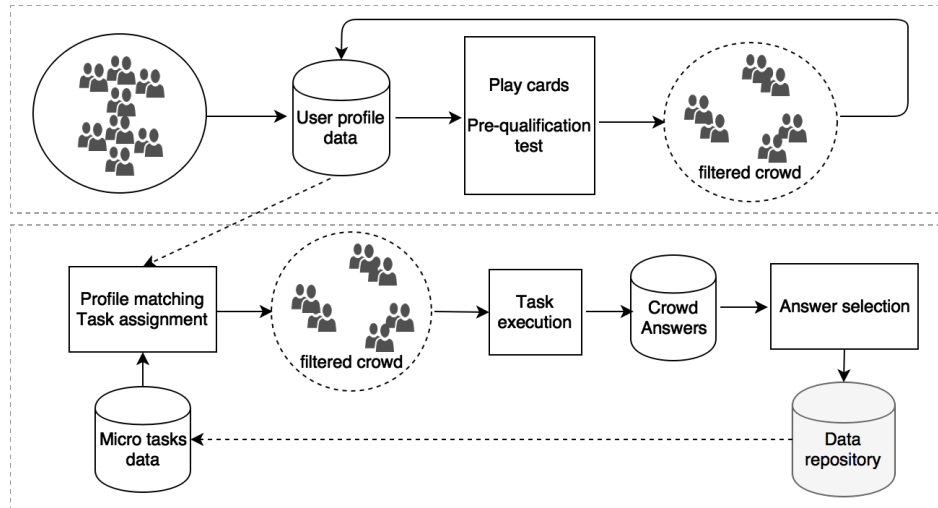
User profile data

Play cards

Pre-qualification test

filtered crowd

Profile matching
Task assignment

filtered crowd

Task execution

Crowd Answers

Answer selection

Micro tasks data

Data repository